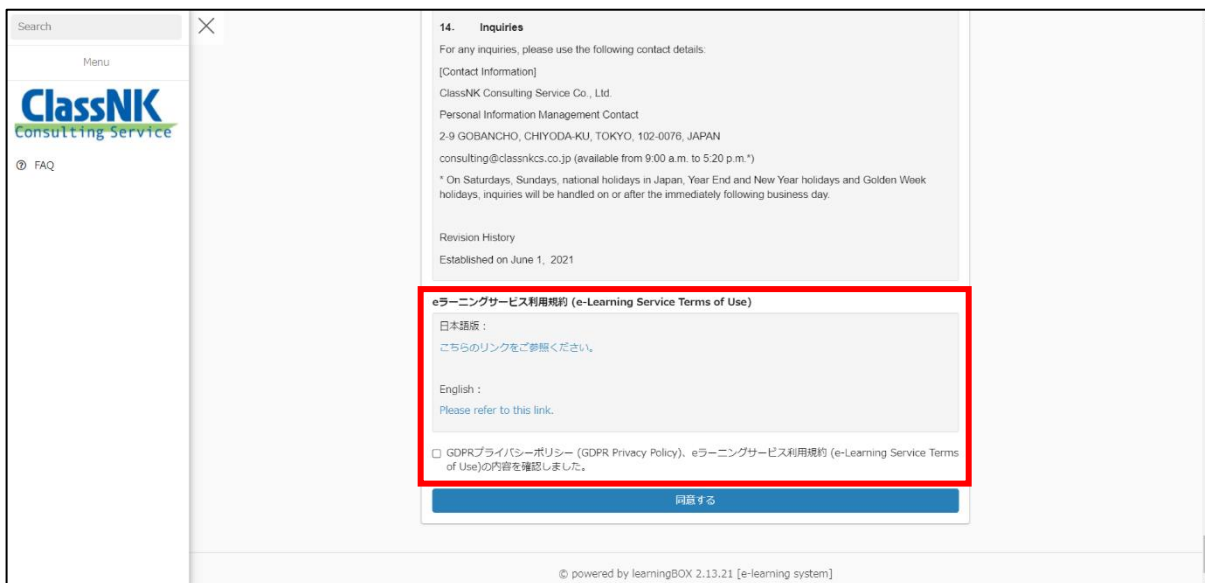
Search

Menu

ClassNK
Consulting Service

FAQ

14. Inquiries

For any inquiries, please use the following contact details:

[Contact Information]

ClassNK Consulting Service Co., Ltd.

Personal Information Management Contact

2-9 GOBANCHO, CHIYODA-KU, TOKYO, 102-0076, JAPAN

consulting@classnkcs.co.jp (available from 9:00 a.m. to 5:20 p.m.*)

* On Saturdays, Sundays, national holidays in Japan, Year End and New Year holidays and Golden Week holidays, inquiries will be handled on or after the immediately following business day.

Revision History

Established on June 1, 2021

eラーニングサービス利用規約 (e-Learning Service Terms of Use)

日本語版：

こちらのリンクをご参照ください。

English：

Please refer to this link.

GDPRプライバシーポリシー (GDPR Privacy Policy)、eラーニングサービス利用規約 (e-Learning Service Terms of Use)の内容を確認しました。

同意する

© powered by learningBOX 2.13.21 [e-learning system]